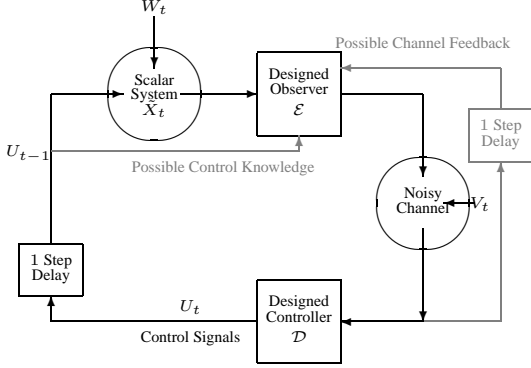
$W_t$

Possible Channel Feedback

Scalar System $X_t$

Designed Observer $\mathcal{E}$

1 Step Delay

$U_{t-1}$

Possible Control Knowledge

Noisy Channel $V_t$

1 Step Delay

$U_t$

Designed Controller $\mathcal{D}$

Control Signals